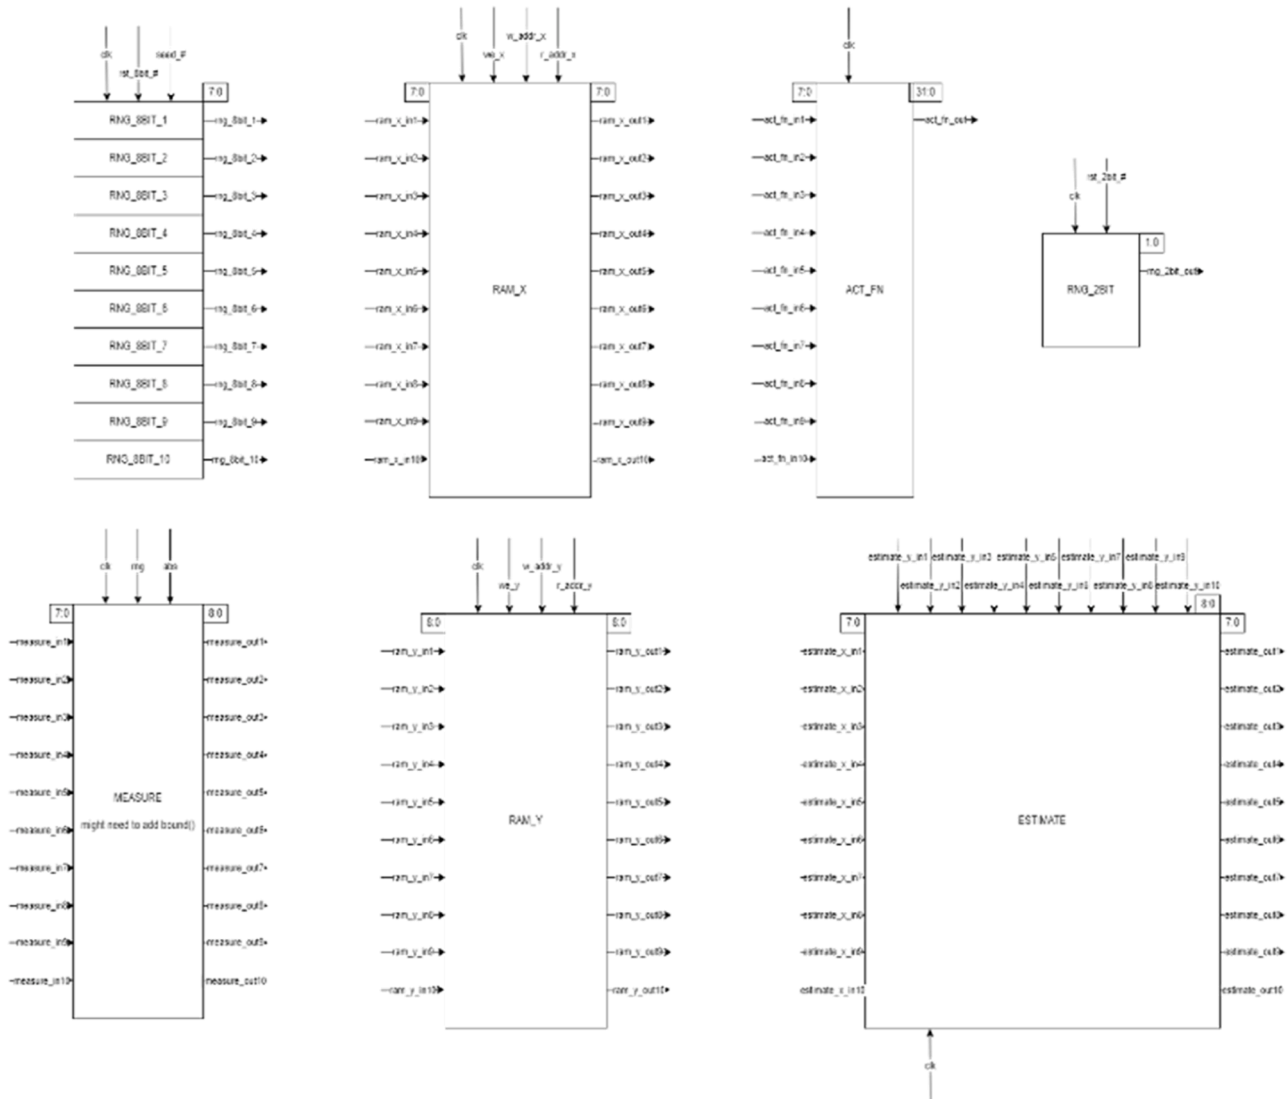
clk rst_8bit_# seed_#
7:0
RNG_8BIT_1 rng_8bit_1
RNG_8BIT_2 rng_8bit_2
RNG_8BIT_3 rng_8bit_3
RNG_8BIT_4 rng_8bit_4
RNG_8BIT_5 rng_8bit_5
RNG_8BIT_6 rng_8bit_6
RNG_8BIT_7 rng_8bit_7
RNG_8BIT_8 rng_8bit_8
RNG_8BIT_9 rng_8bit_9
RNG_8BIT_10 rng_8bit_10

clk we_x w_addr_x r_addr_x
7:0 7:0
ram_x_in1 ram_x_out1
ram_x_in2 ram_x_out2
ram_x_in3 ram_x_out3
ram_x_in4 ram_x_out4
ram_x_in5 ram_x_out5
ram_x_in6 ram_x_out6
ram_x_in7 ram_x_out7
ram_x_in8 ram_x_out8
ram_x_in9 ram_x_out9
ram_x_in10 ram_x_out10
RAM_X

clk
7:0 31:0
act_fn_in1 act_fn_out
act_fn_in2
act_fn_in3
act_fn_in4
act_fn_in5
act_fn_in6
act_fn_in7
act_fn_in8
act_fn_in9
act_fn_in10
ACT_FN

clk rst_2bit_#
1:0
RNG_2BIT rng_2bit_out

clk rng abs
7:0 8:0
measure_in1 measure_out1
measure_in2 measure_out2
measure_in3 measure_out3
measure_in4 measure_out4
measure_in5 measure_out5
measure_in6 measure_out6
measure_in7 measure_out7
measure_in8 measure_out8
measure_in9 measure_out9
measure_in10 measure_out10
MEASURE
might need to add bound()

clk we_y w_addr_y r_addr_y
8:0 8:0
ram_y_in1 ram_y_out1
ram_y_in2 ram_y_out2
ram_y_in3 ram_y_out3
ram_y_in4 ram_y_out4
ram_y_in5 ram_y_out5
ram_y_in6 ram_y_out6
ram_y_in7 ram_y_out7
ram_y_in8 ram_y_out8
ram_y_in9 ram_y_out9
ram_y_in10 ram_y_out10
RAM_Y

estimate_y_in1 estimate_y_in3 estimate_y_in5 estimate_y_in7 estimate_y_in9
estimate_y_in2 estimate_y_in4 estimate_y_in1 estimate_y_in8 estimate_y_in10
8:0
7:0 7:0
estimate_x_in1 estimate_out1
estimate_x_in2 estimate_out2
estimate_x_in3 estimate_out3
estimate_x_in4 estimate_out4
estimate_x_in5 estimate_out5
estimate_x_in6 estimate_out6
estimate_x_in7 estimate_out7
estimate_x_in8 estimate_out8
estimate_x_in9 estimate_out9
estimate_x_in10 estimate_out10
ESTIMATE
clk